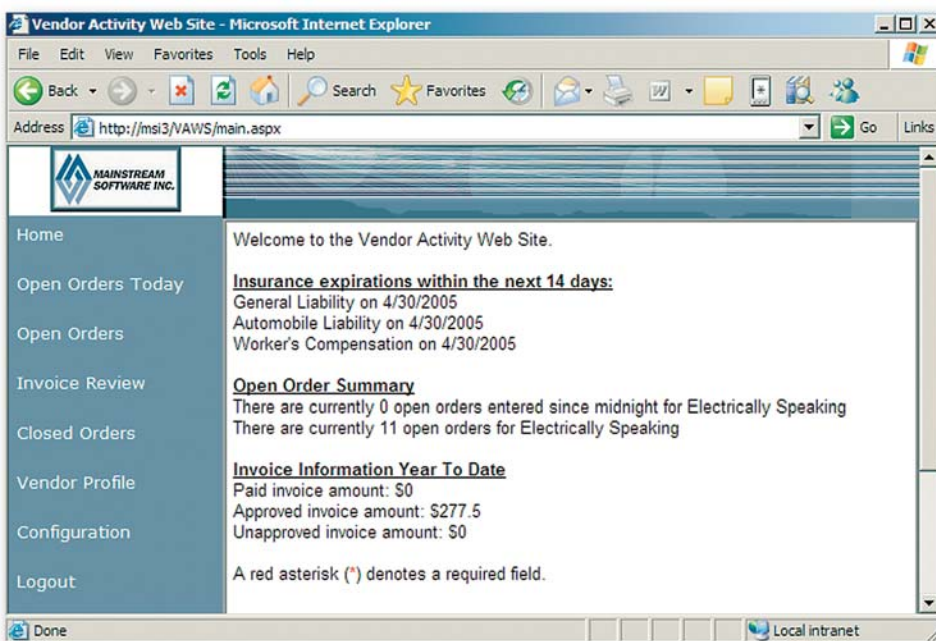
Vendor Activity Web Site - Microsoft Internet Explorer

File Edit View Favorites Tools Help

Back Search Favorites

Address http://msi3/VAWS/main.aspx Go Links

MAINSTREAM SOFTWARE INC.

Home

Open Orders Today

Open Orders

Invoice Review

Closed Orders

Vendor Profile

Configuration

Logout

Welcome to the Vendor Activity Web Site.

Insurance expirations within the next 14 days:
General Liability on 4/30/2005
Automobile Liability on 4/30/2005
Worker's Compensation on 4/30/2005

Open Order Summary
There are currently 0 open orders entered since midnight for Electrically Speaking
There are currently 11 open orders for Electrically Speaking

Invoice Information Year To Date
Paid invoice amount: $0
Approved invoice amount: $277.5
Unapproved invoice amount: $0

A red asterisk (*) denotes a required field.

Done

Local intranet